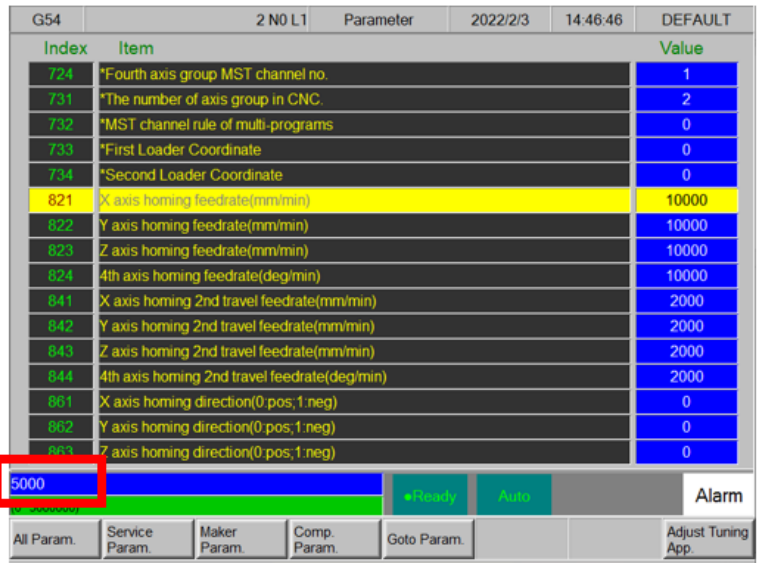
G54 | 2 N0 L1 | Parameter | 2022/2/3 | 14:46:46 | DEFAULT

| Index | Item | Value |
|---|---|---|
| 724 | *Fourth axis group MST channel no. | 1 |
| 731 | *The number of axis group in CNC. | 2 |
| 732 | *MST channel rule of multi-programs | 0 |
| 733 | *First Loader Coordinate | 0 |
| 734 | *Second Loader Coordinate | 0 |
| 821 | X axis homing feedrate(mm/min) | 10000 |
| 822 | Y axis homing feedrate(mm/min) | 10000 |
| 823 | Z axis homing feedrate(mm/min) | 10000 |
| 824 | 4th axis homing feedrate(deg/min) | 10000 |
| 841 | X axis homing 2nd travel feedrate(mm/min) | 2000 |
| 842 | Y axis homing 2nd travel feedrate(mm/min) | 2000 |
| 843 | Z axis homing 2nd travel feedrate(mm/min) | 2000 |
| 844 | 4th axis homing 2nd travel feedrate(deg/min) | 2000 |
| 861 | X axis homing direction(0:pos;1:neg) | 0 |
| 862 | Y axis homing direction(0:pos;1:neg) | 0 |
| 863 | Z axis homing direction(0:pos;1:neg) | 0 |

5000
(0~5000000)

●Ready | Auto | Alarm

All Param. | Service Param. | Maker Param. | Comp. Param. | Goto Param. | Adjust Tuning App.